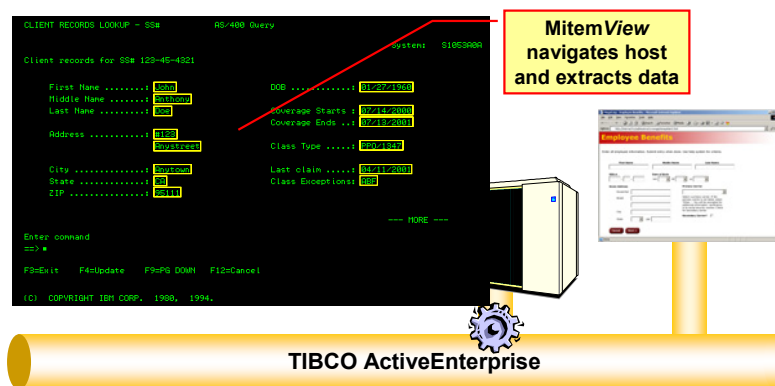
CLIENT RECORDS LOOKUP - SS#          AS/400 Query

System: S1053A0A

Client records for SS# 123-45-4321

First Name ........: John
Middle Name .......: Anthony
Last Name .........: Doe

Address ...........: #123
Anystreet

City ..............: Anytown
State .............: CA
ZIP ...............: 95111

DOB ............: 01/27/1960

Coverage Starts : 07/14/2000
Coverage Ends ..: 07/13/2001

Class Type .....: PPO/1347

Last claim .....: 04/11/2001
Class Exceptions: OBP

--- MORE ---

Enter command
==> ▪

F3=Exit   F4=Update   F9=PG DOWN   F12=Cancel

(C) COPYRIGHT IBM CORP. 1980, 1994.

Mitem*View* navigates host and extracts data

Employee Benefits

TIBCO ActiveEnterprise